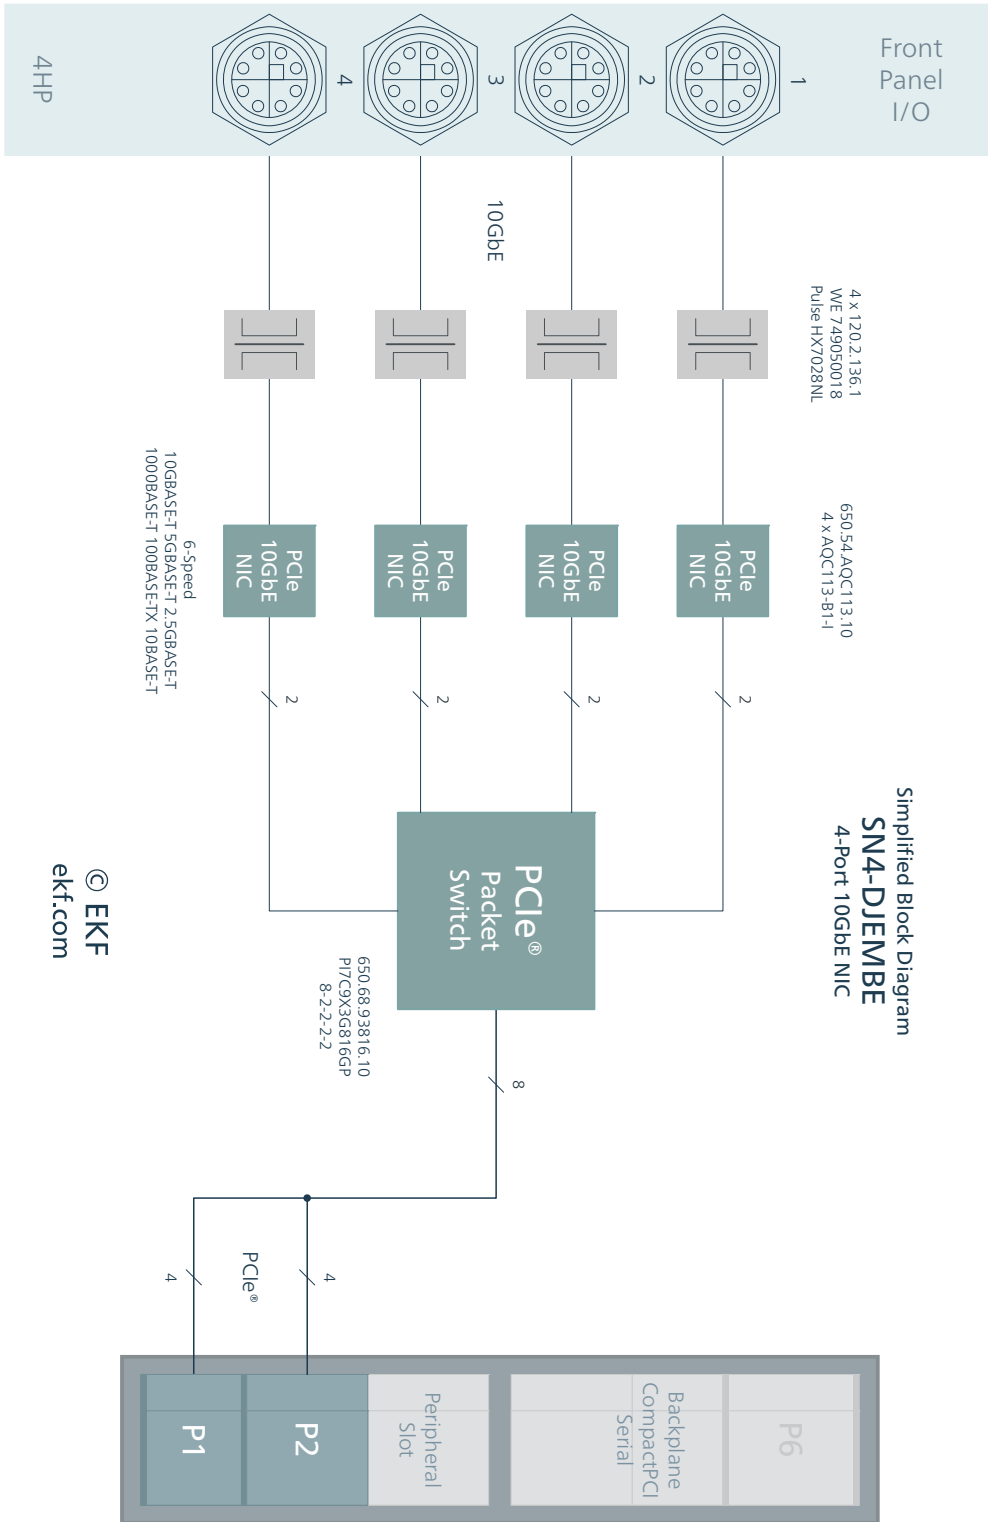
Front Panel I/O

4HP

1

2

3

4

10GbE

4 x 120.2.136.1
WE 749050018
Pulse HX7028NL

650.54.AQC113.10
4 x AQC113-B1-I

PCIe 10GbE NIC

PCIe 10GbE NIC

PCIe 10GbE NIC

PCIe 10GbE NIC

6-Speed
10GBASE-T 5GBASE-T 2.5GBASE-T
1000BASE-T 100BASE-TX 10BASE-T

2

2

2

2

Simplified Block Diagram
SN4-DJEMBE
4-Port 10GbE NIC

PCIe® Packet Switch

650.68.93816.10
PI7C9X3G816GP
8-2-2-2-2

8

© EKF
ekf.com

PCIe®

4

4

P1

P2

Peripheral Slot

Backplane CompactPCI Serial

P6